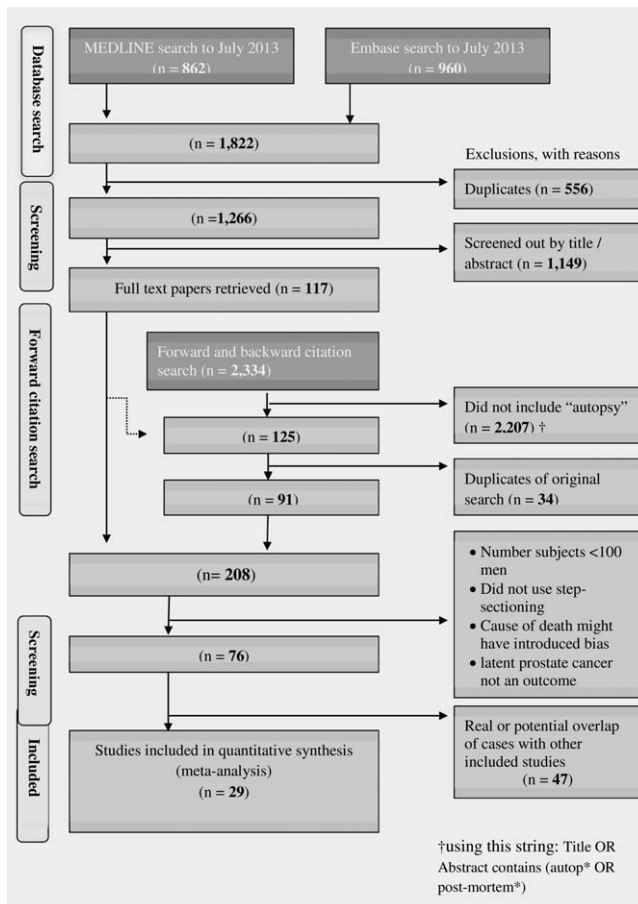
Database search

MEDLINE search to July 2013 (n = 862)

Embase search to July 2013 (n = 960)

(n = 1,822)

Exclusions, with reasons

Duplicates (n = 556)

Screening

(n =1,266)

Screened out by title / abstract (n = 1,149)

Full text papers retrieved (n = 117)

Forward citation search

Forward and backward citation search (n = 2,334)

Did not include "autopsy" (n = 2,207) †

(n = 125)

Duplicates of original search (n = 34)

(n = 91)

(n= 208)

• Number subjects <100 men
• Did not use step-sectioning
• Cause of death might have introduced bias
• latent prostate cancer not an outcome

Screening

(n = 76)

Included

Real or potential overlap of cases with other included studies (n = 47)

Studies included in quantitative synthesis (meta-analysis) (n = 29)

†using this string: Title OR Abstract contains (autop* OR post-mortem*)